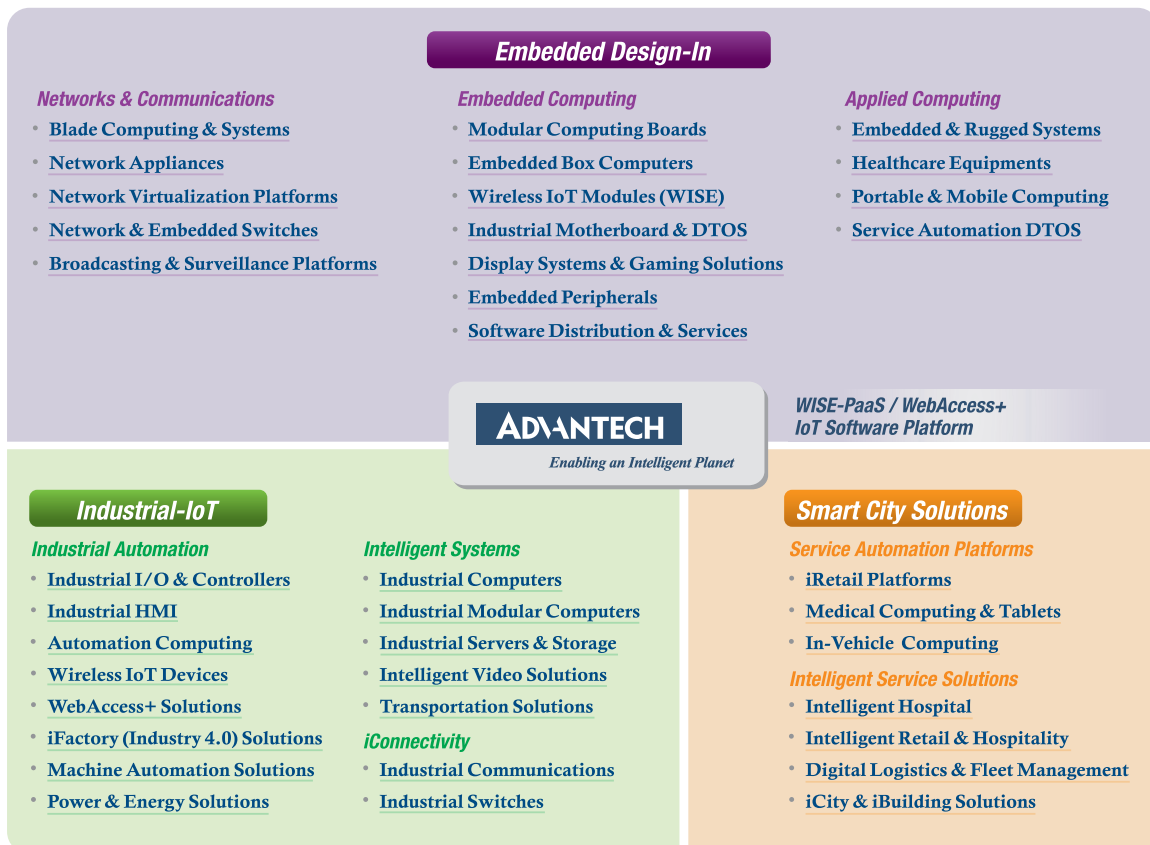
Embedded Design-In

Networks & Communications
- Blade Computing & Systems
- Network Appliances
- Network Virtualization Platforms
- Network & Embedded Switches
- Broadcasting & Surveillance Platforms

Embedded Computing
- Modular Computing Boards
- Embedded Box Computers
- Wireless IoT Modules (WISE)
- Industrial Motherboard & DTOS
- Display Systems & Gaming Solutions
- Embedded Peripherals
- Software Distribution & Services

Applied Computing
- Embedded & Rugged Systems
- Healthcare Equipments
- Portable & Mobile Computing
- Service Automation DTOS

ADVANTECH
Enabling an Intelligent Planet

WISE-PaaS / WebAccess+
IoT Software Platform

Industrial-IoT

Industrial Automation
- Industrial I/O & Controllers
- Industrial HMI
- Automation Computing
- Wireless IoT Devices
- WebAccess+ Solutions
- iFactory (Industry 4.0) Solutions
- Machine Automation Solutions
- Power & Energy Solutions

Intelligent Systems
- Industrial Computers
- Industrial Modular Computers
- Industrial Servers & Storage
- Intelligent Video Solutions
- Transportation Solutions

iConnectivity
- Industrial Communications
- Industrial Switches

Smart City Solutions

Service Automation Platforms
- iRetail Platforms
- Medical Computing & Tablets
- In-Vehicle Computing

Intelligent Service Solutions
- Intelligent Hospital
- Intelligent Retail & Hospitality
- Digital Logistics & Fleet Management
- iCity & iBuilding Solutions